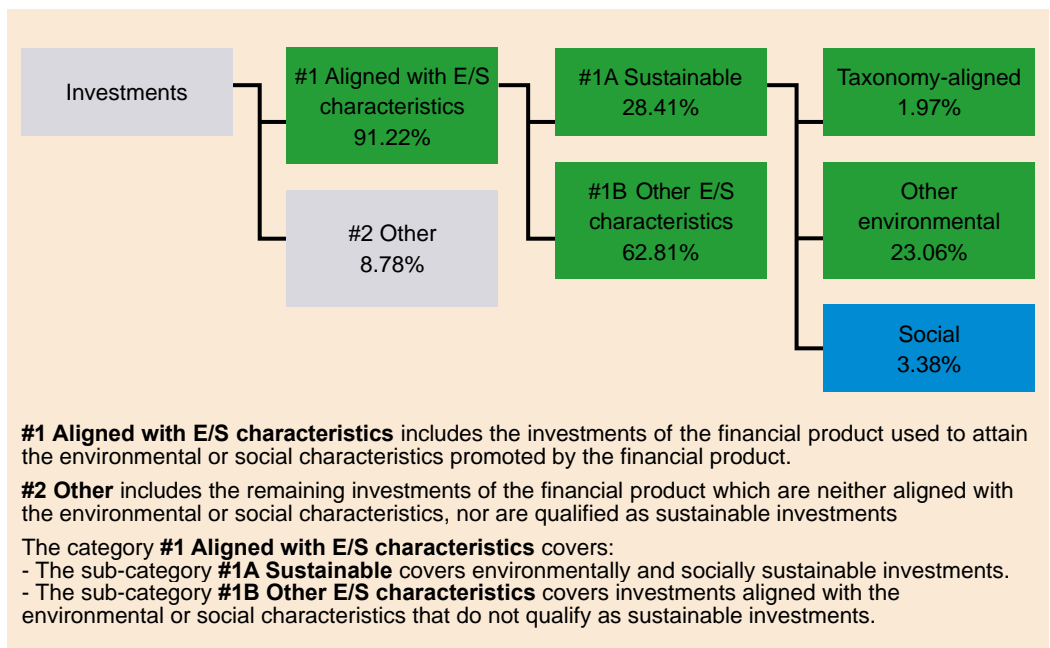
Investments

#1 Aligned with E/S characteristics
91.22%

#2 Other
8.78%

#1A Sustainable
28.41%

#1B Other E/S characteristics
62.81%

Taxonomy-aligned
1.97%

Other environmental
23.06%

Social
3.38%

**#1 Aligned with E/S characteristics** includes the investments of the financial product used to attain the environmental or social characteristics promoted by the financial product.

**#2 Other** includes the remaining investments of the financial product which are neither aligned with the environmental or social characteristics, nor are qualified as sustainable investments

The category **#1 Aligned with E/S characteristics** covers:
- The sub-category **#1A Sustainable** covers environmentally and socially sustainable investments.
- The sub-category **#1B Other E/S characteristics** covers investments aligned with the environmental or social characteristics that do not qualify as sustainable investments.